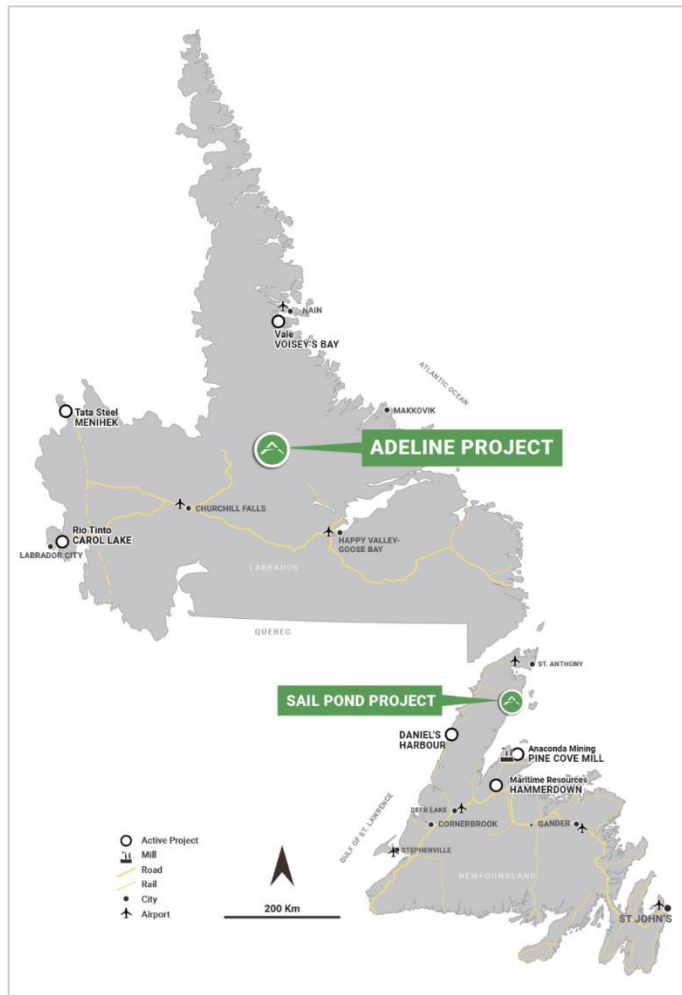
NAIN

Vale
VOISEY'S BAY

ATLANTIC OCEAN

MAKKOVIK

Tata Steel
MENIHEK

ADELINE PROJECT

CHURCHILL FALLS

Rio Tinto
CAROL LAKE

LABRADOR CITY

HAPPY VALLEY-GOOSE BAY

LABRADOR

QUEBEC

ST. ANTHONY

SAIL POND PROJECT

DANIEL'S HARBOUR

Anaconda Mining
PINE COVE MILL

Maritime Resources
HAMMERDOWN

DEER LAKE

CORNERBROOK

GULF OF ST. LAWRENCE

GANDER

STEPHENVILLE

NEWFOUNDLAND

ST JOHN'S

Active Project
Mill
Road
Rail
City
Airport

200 Km